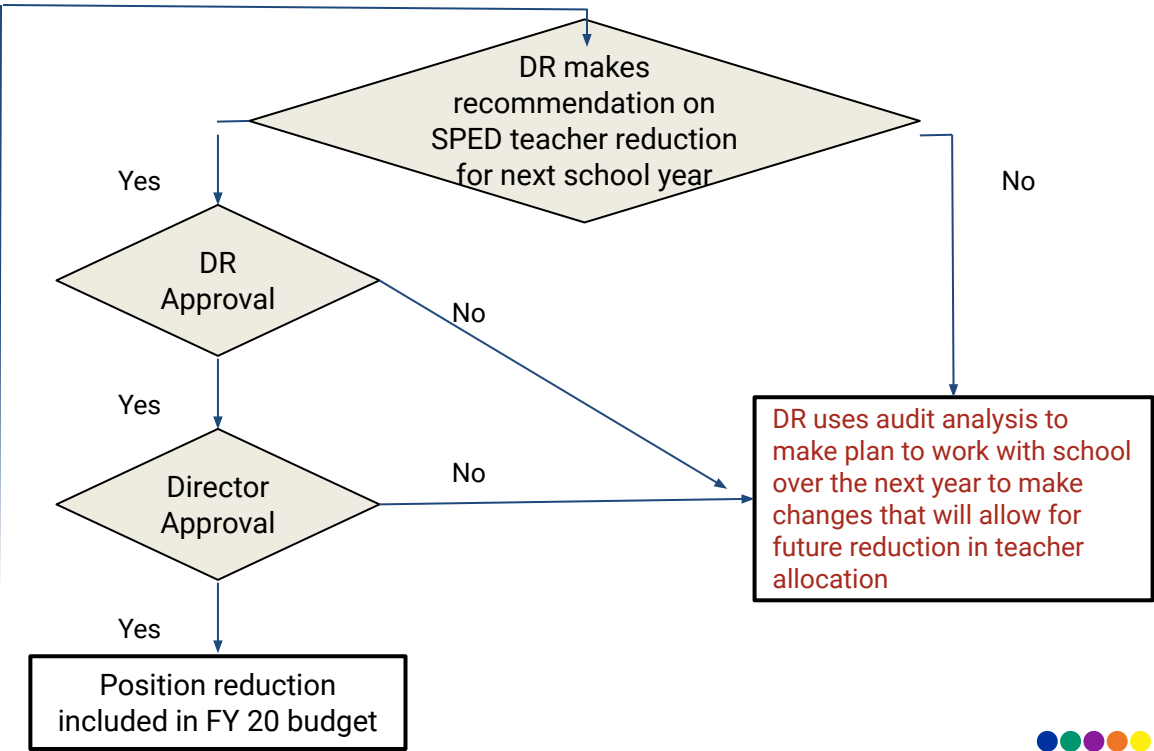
DR makes recommendation on SPED teacher reduction for next school year

Yes

No

DR Approval

No

Yes

Director Approval

No

DR uses audit analysis to make plan to work with school over the next year to make changes that will allow for future reduction in teacher allocation

Yes

Position reduction included in FY 20 budget